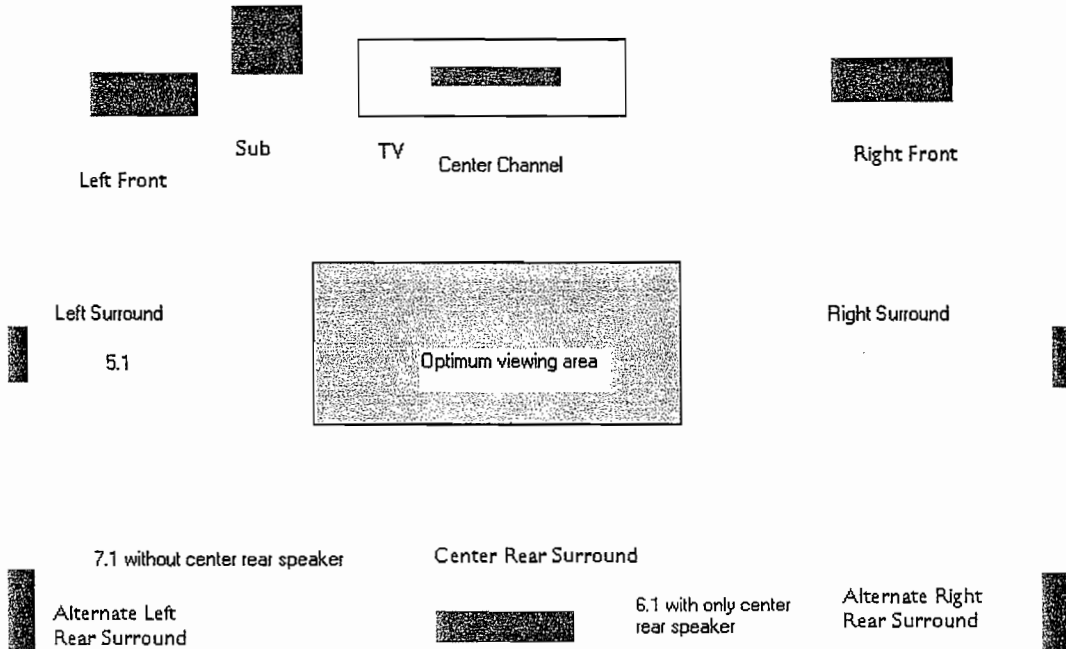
Sub

TV

Center Channel

Right Front

Left Front

Left Surround

5.1

Optimum viewing area

Right Surround

7.1 without center rear speaker

Center Rear Surround

Alternate Left Rear Surround

6.1 with only center rear speaker

Alternate Right Rear Surround